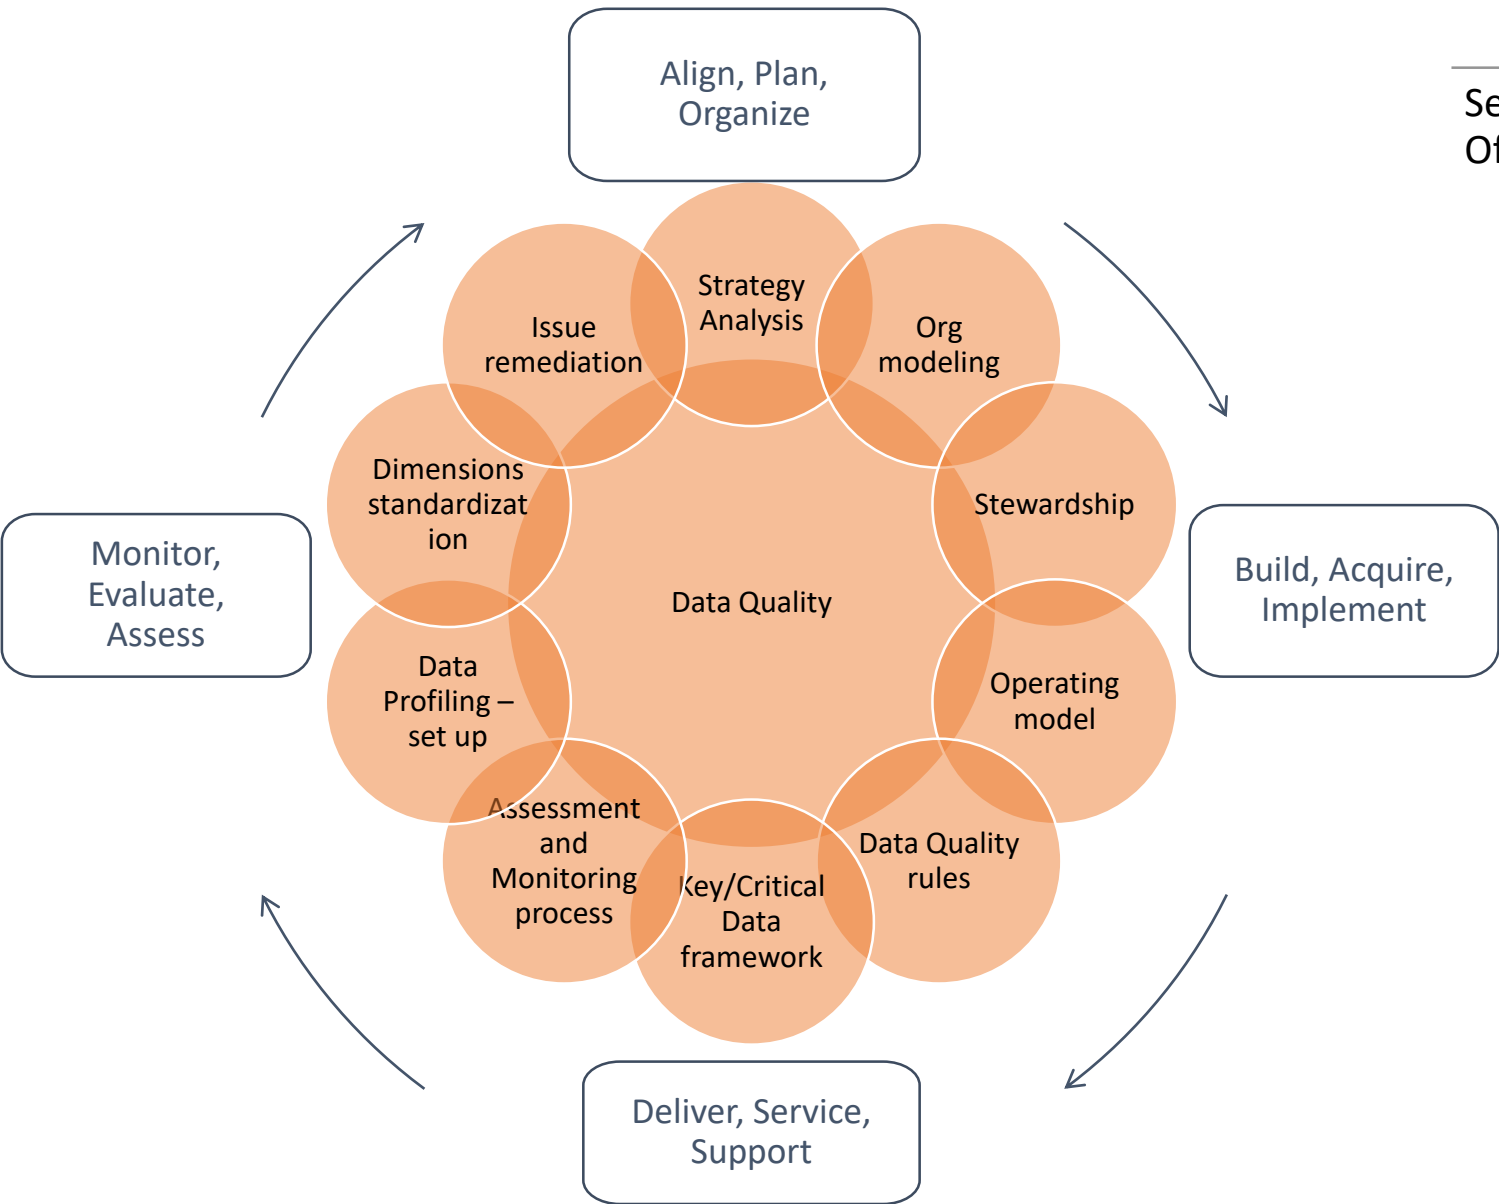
Align, Plan, Organize

Se
Of

Strategy Analysis

Org modeling

Issue remediation

Stewardship

Dimensions standardization

Data Quality

Build, Acquire, Implement

Monitor, Evaluate, Assess

Operating model

Data Profiling – set up

Assessment and Monitoring process

Data Quality rules

Key/Critical Data framework

Deliver, Service, Support